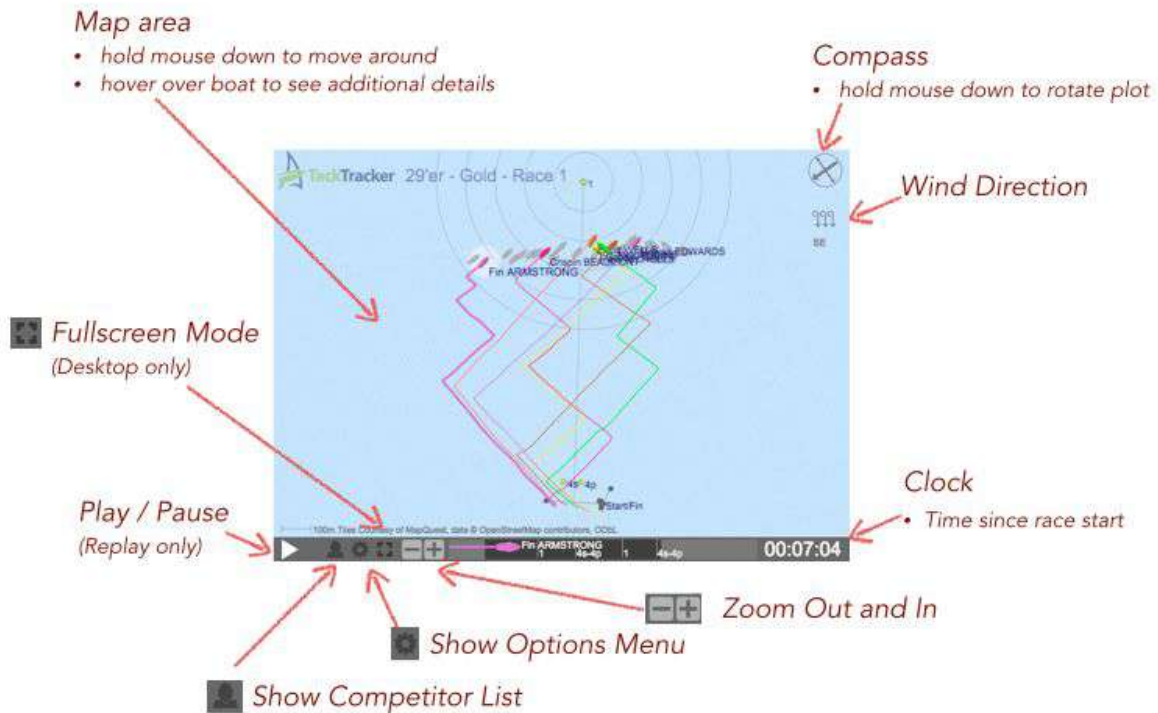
Map area
• hold mouse down to move around
• hover over boat to see additional details

Compass
• hold mouse down to rotate plot

TackTracker 29'er - Gold - Race 1

Wind Direction

SE

Fin ARMSTRONG
Crispin BEA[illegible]
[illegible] EDWARDS

Fullscreen Mode
(Desktop only)

4s 4p
Start/Fin

100m Tiles Courtesy of MapQuest, data © OpenStreetMap contributors, ODbL

Clock
• Time since race start

Play / Pause
(Replay only)

Fin ARMSTRONG 1 4s-4p 1 4s-4p

00:07:04

Zoom Out and In

Show Options Menu

Show Competitor List